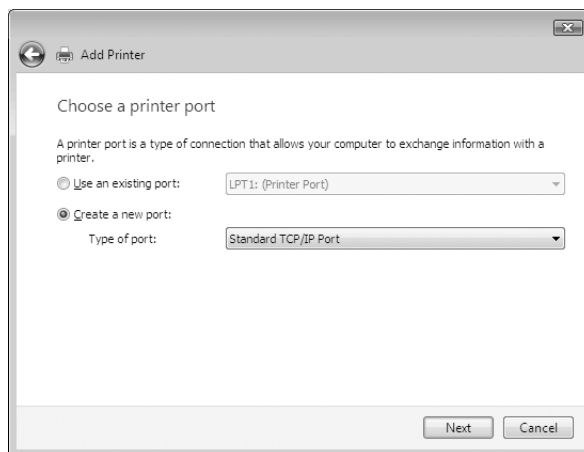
Add Printer

Choose a printer port

A printer port is a type of connection that allows your computer to exchange information with a printer.

Use an existing port: LPT1: (Printer Port)

Create a new port:

Type of port: Standard TCP/IP Port

Next Cancel